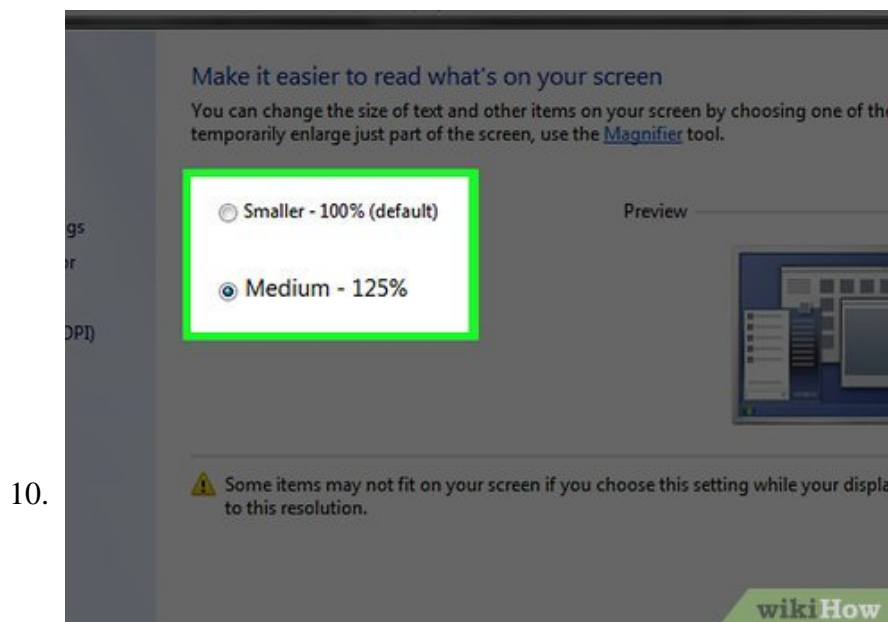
10.

gs
r
DPI)

Make it easier to read what's on your screen

You can change the size of text and other items on your screen by choosing one of the temporarily enlarge just part of the screen, use the Magnifier tool.

Smaller - 100% (default)

Medium - 125%

Preview

Some items may not fit on your screen if you choose this setting while your displa to this resolution.

wikiHow